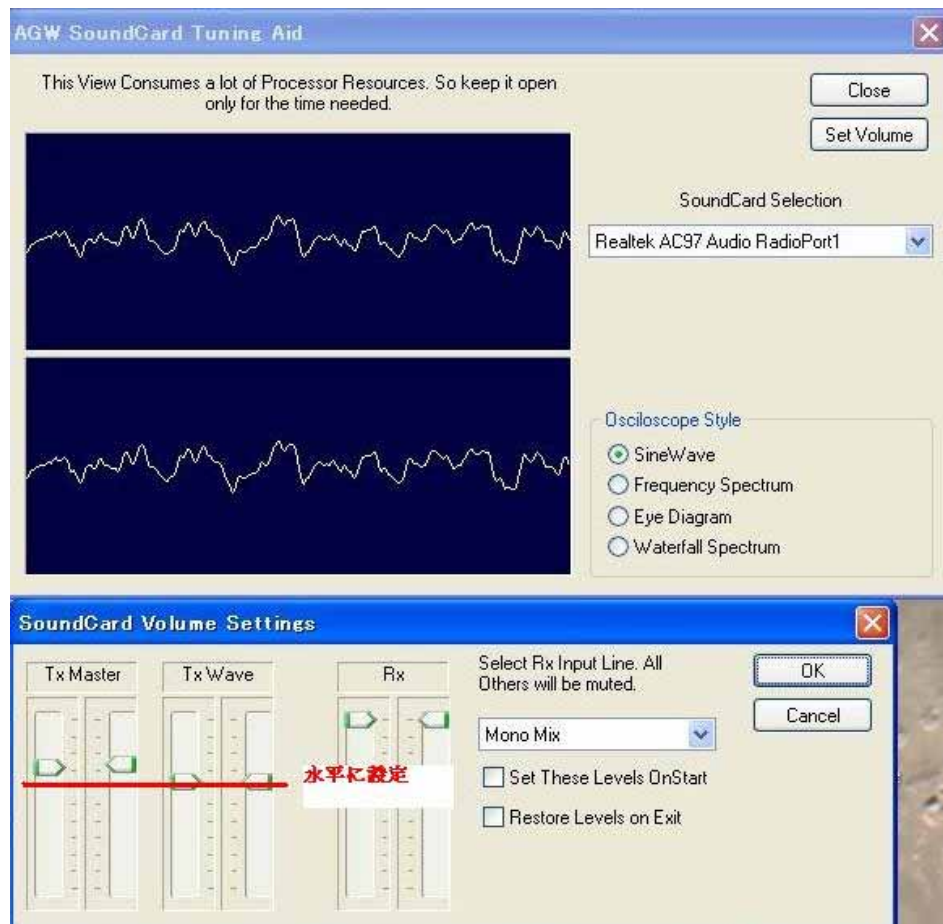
AGW SoundCard Tuning Aid

This View Consumes a lot of Processor Resources. So keep it open only for the time needed.

Close

Set Volume

SoundCard Selection

Realtek AC97 Audio RadioPort1

Osciloscope Style

SineWave

Frequency Spectrum

Eye Diagram

Waterfall Spectrum

SoundCard Volume Settings

Tx Master

Tx Wave

Rx

水平に設定

Select Rx Input Line. All Others will be muted.

Mono Mix

Set These Levels OnStart

Restore Levels on Exit

OK

Cancel